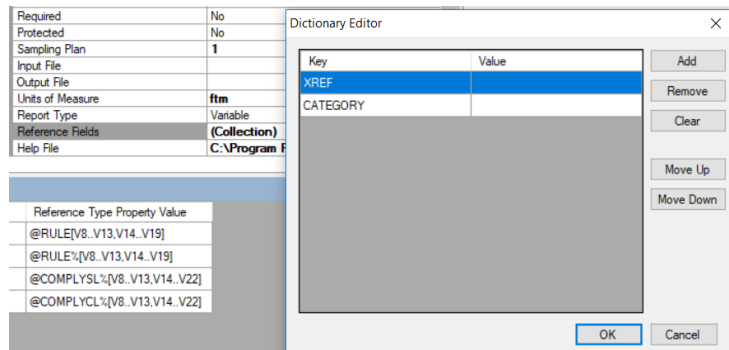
| Required | No |
|---|---|
| Protected | No |
| Sampling Plan | 1 |
| Input File | |
| Output File | |
| Units of Measure | ftm |
| Report Type | Variable |
| Reference Fields | (Collection) |
| Help File | C:\Program F |

| Reference Type Property Value |
|---|
| @RULE[V8..V13,V14..V19] |
| @RULE%[V8..V13,V14..V19] |
| @COMPLYSL%[V8..V13,V14..V22] |
| @COMPLYCL%[V8..V13,V14..V22] |

Dictionary Editor

×

| Key | Value |
|---|---|
| XREF | |
| CATEGORY | |

Add

Remove

Clear

Move Up

Move Down

OK

Cancel